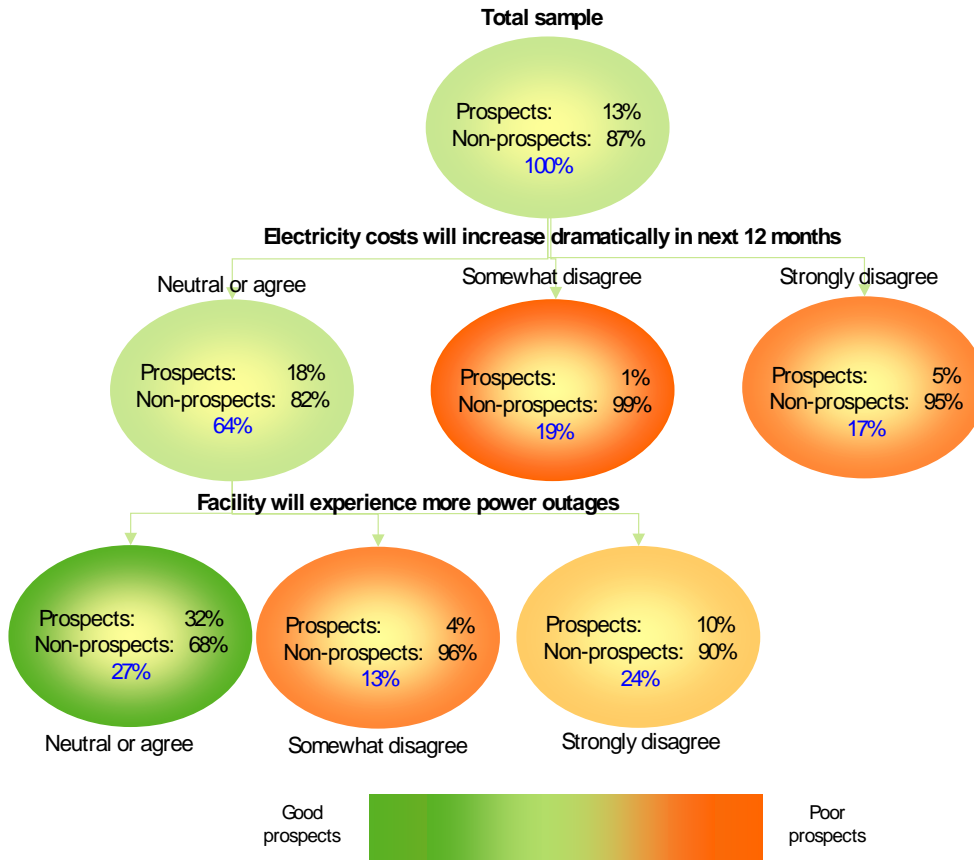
Total sample

Prospects: 13%
Non-prospects: 87%
100%

Electricity costs will increase dramatically in next 12 months

Neutral or agree

Prospects: 18%
Non-prospects: 82%
64%

Somewhat disagree

Prospects: 1%
Non-prospects: 99%
19%

Strongly disagree

Prospects: 5%
Non-prospects: 95%
17%

Facility will experience more power outages

Prospects: 32%
Non-prospects: 68%
27%

Neutral or agree

Prospects: 4%
Non-prospects: 96%
13%

Somewhat disagree

Prospects: 10%
Non-prospects: 90%
24%

Strongly disagree

Good prospects

Poor prospects